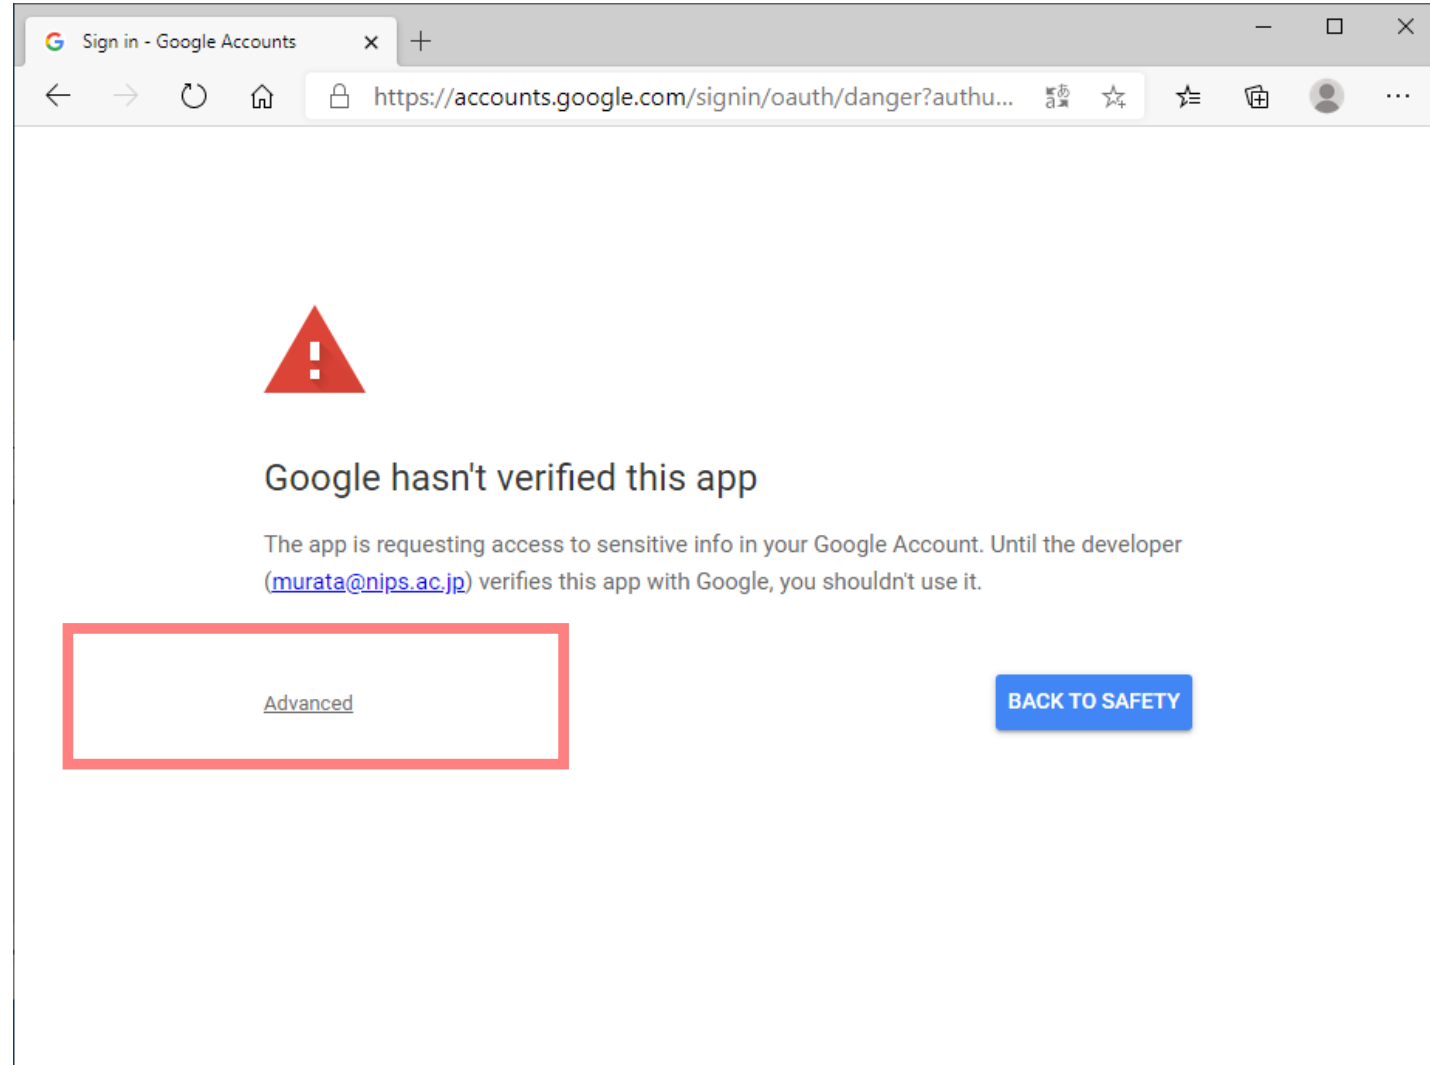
Sign in - Google Accounts

https://accounts.google.com/signin/oauth/danger?authu...

Google hasn't verified this app

The app is requesting access to sensitive info in your Google Account. Until the developer (murata@nips.ac.jp) verifies this app with Google, you shouldn't use it.

Advanced

BACK TO SAFETY